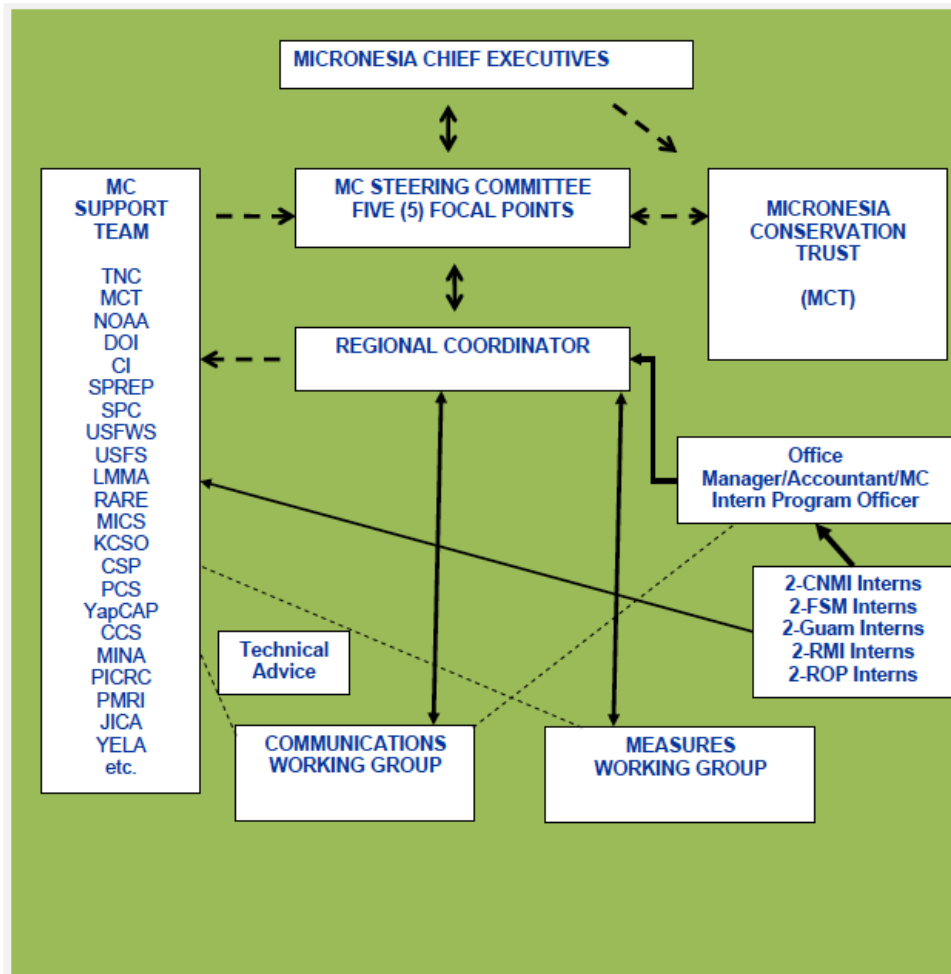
MICRONESIA CHIEF EXECUTIVES

MC SUPPORT TEAM

TNC
MCT
NOAA
DOI
CI
SPREP
SPC
USFWS
USFS
LMMA
RARE
MICS
KCSO
CSP
PCS
YapCAP
CCS
MINA
PICRC
PMRI
JICA
YELA
etc.

MC STEERING COMMITTEE
FIVE (5) FOCAL POINTS

MICRONESIA CONSERVATION TRUST

(MCT)

REGIONAL COORDINATOR

Office Manager/Accountant/MC Intern Program Officer

2-CNMI Interns
2-FSM Interns
2-Guam Interns
2-RMI Interns
2-ROP Interns

Technical Advice

COMMUNICATIONS WORKING GROUP

MEASURES WORKING GROUP